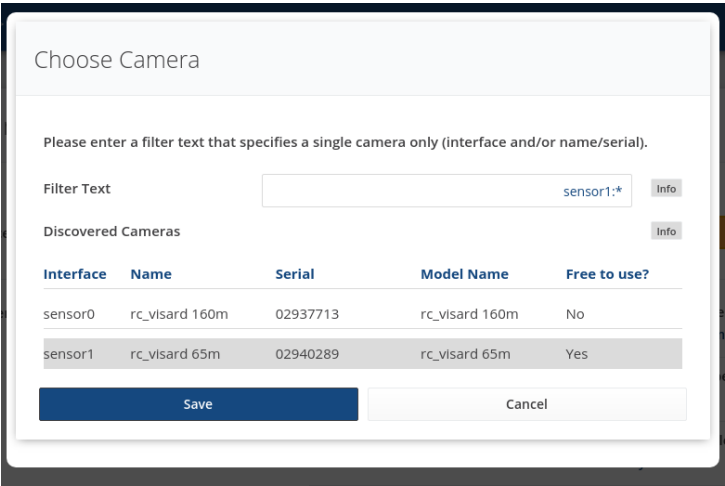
Choose Camera

Please enter a filter text that specifies a single camera only (interface and/or name/serial).

Filter Text sensor1:* Info

Discovered Cameras Info

| Interface | Name | Serial | Model Name | Free to use? |
|---|---|---|---|---|
| sensor0 | rc_visard 160m | 02937713 | rc_visard 160m | No |
| sensor1 | rc_visard 65m | 02940289 | rc_visard 65m | Yes |

Save Cancel